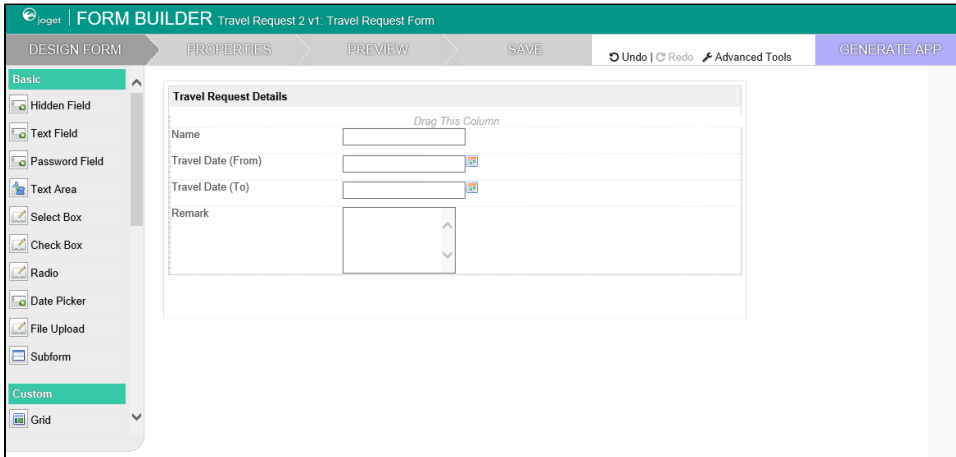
joget | FORM BUILDER Travel Request 2 v1: Travel Request Form

DESIGN FORM PROPERTIES PREVIEW SAVE

Undo | Redo Advanced Tools

GENERATE APP

Basic

Hidden Field
Text Field
Password Field
Text Area
Select Box
Check Box
Radio
Date Picker
File Upload
Subform

Custom

Grid

Travel Request Details

Drag This Column

Name

Travel Date (From)

Travel Date (To)

Remark